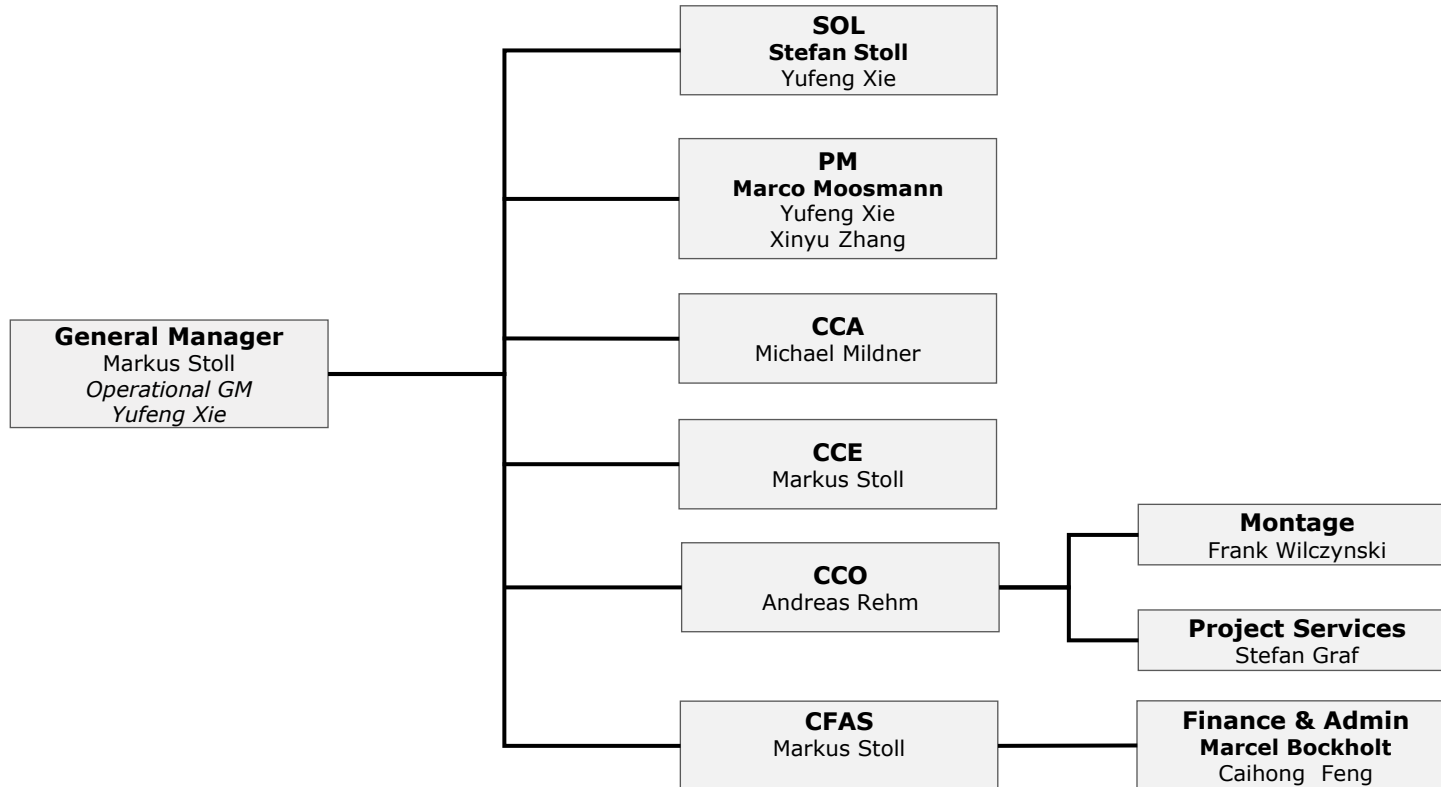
General Manager
Markus Stoll
*Operational GM*
*Yufeng Xie*

SOL
Stefan Stoll
Yufeng Xie

PM
Marco Moosmann
Yufeng Xie
Xinyu Zhang

CCA
Michael Mildner

CCE
Markus Stoll

CCO
Andreas Rehm

Montage
Frank Wilczynski

Project Services
Stefan Graf

CFAS
Markus Stoll

Finance & Admin
Marcel Bockholt
Caihong Feng